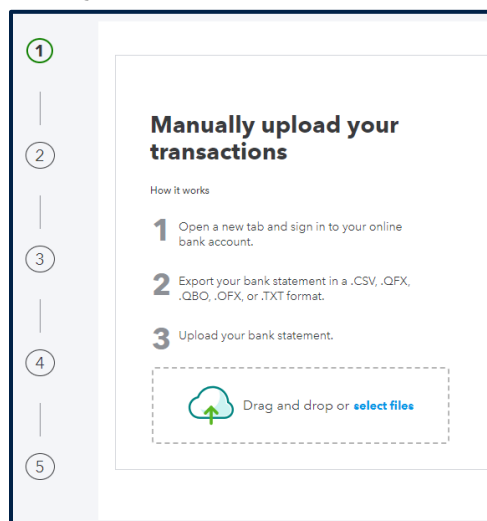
1

2

3

4

5

Manually upload your transactions

How it works

1 Open a new tab and sign in to your online bank account.

2 Export your bank statement in a .CSV, .QFX, .QBO, .OFX, or .TXT format.

3 Upload your bank statement.

Drag and drop or select files